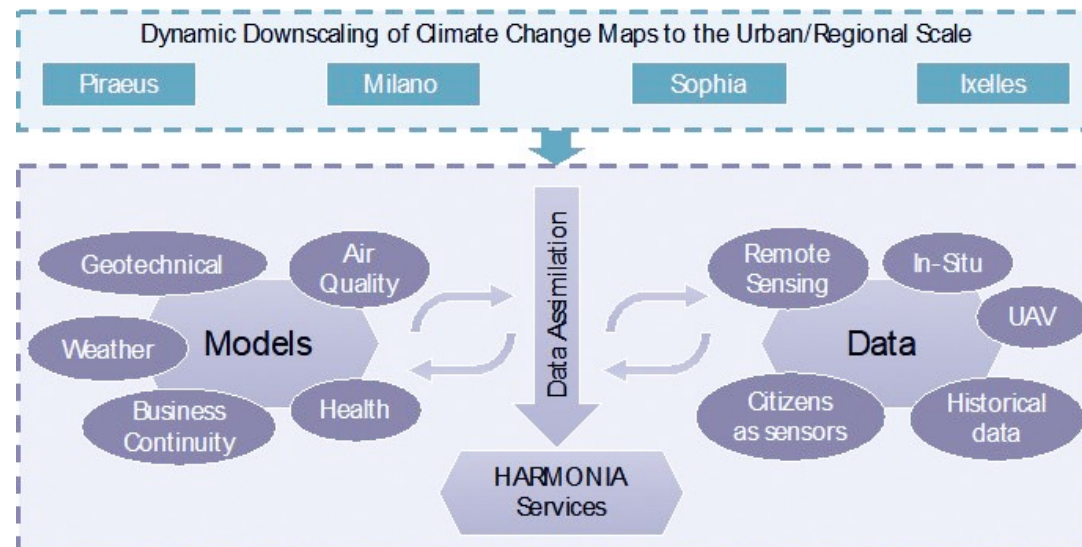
Dynamic Downscaling of Climate Change Maps to the Urban/Regional Scale

Piraeus

Milano

Sophia

Ixelles

Geotechnical

Air Quality

Weather

Models

Business Continuity

Health

Data Assimilation

Remote Sensing

In-Situ

UAV

Data

Citizens as sensors

Historical data

HARMONIA Services